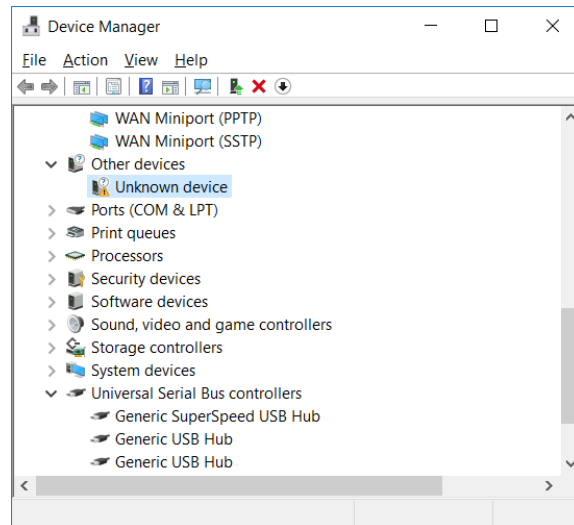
Device Manager

File Action View Help

WAN Miniport (PPTP)
WAN Miniport (SSTP)
Other devices
Unknown device
Ports (COM & LPT)
Print queues
Processors
Security devices
Software devices
Sound, video and game controllers
Storage controllers
System devices
Universal Serial Bus controllers
Generic SuperSpeed USB Hub
Generic USB Hub
Generic USB Hub